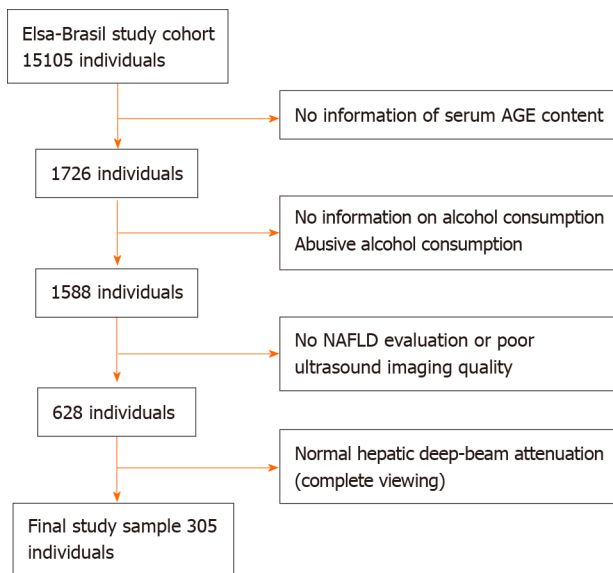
Elsa-Brasil study cohort
15105 individuals

No information of serum AGE content

1726 individuals

No information on alcohol consumption
Abusive alcohol consumption

1588 individuals

No NAFLD evaluation or poor ultrasound imaging quality

628 individuals

Normal hepatic deep-beam attenuation (complete viewing)

Final study sample 305 individuals